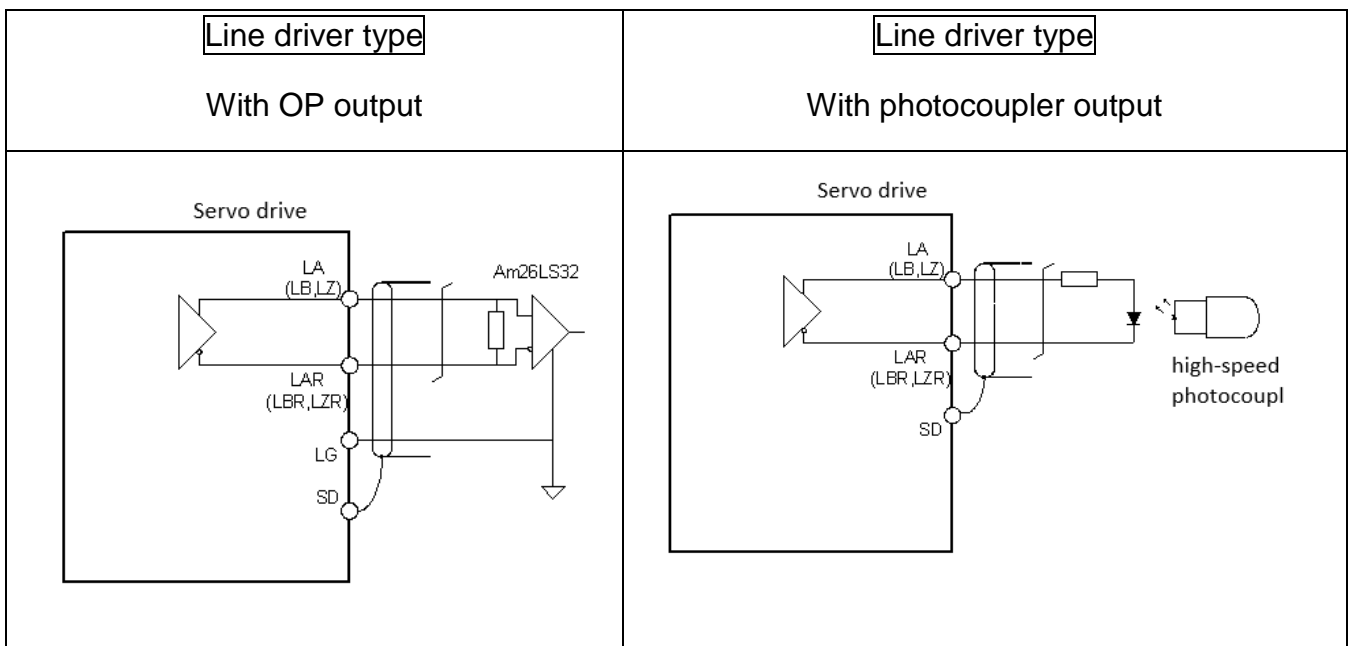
| Line driver type<br>With OP output | Line driver type<br>With photocoupler output |
|---|---|
| Servo drive<br>LA (LB,LZ)<br>Am26LS32<br>LAR (LBR,LZR)<br>LG<br>SD | Servo drive<br>LA (LB,LZ)<br>LAR (LBR,LZR)<br>SD<br>high-speed photocoupl |